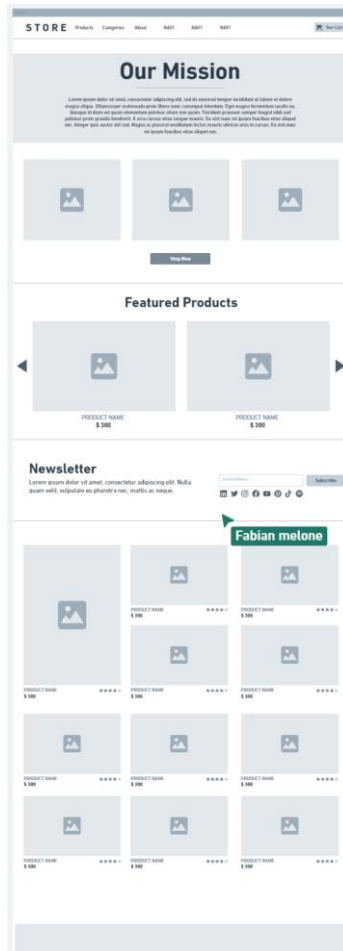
STORE Products Categories About NAV1 NAV1 NAV1 Your Cart

Our Mission

Lorem ipsum dolor sit amet, consectetur adipiscing elit. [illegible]

Shop Now

Featured Products

PRODUCT NAME
$ 300

PRODUCT NAME
$ 300

Newsletter

Lorem ipsum dolor sit amet, consectetur adipiscing elit. Nulla quam velit, vulputate eu pharetra nec, mattis ac neque.

Email Address Subscribe

Fabian melone

PRODUCT NAME
$ 300

PRODUCT NAME
$ 300

PRODUCT NAME
$ 300

PRODUCT NAME
$ 300

PRODUCT NAME
$ 300

PRODUCT NAME
$ 300

PRODUCT NAME
$ 300

PRODUCT NAME
$ 300

PRODUCT NAME
$ 300

PRODUCT NAME
$ 300

PRODUCT NAME
$ 300